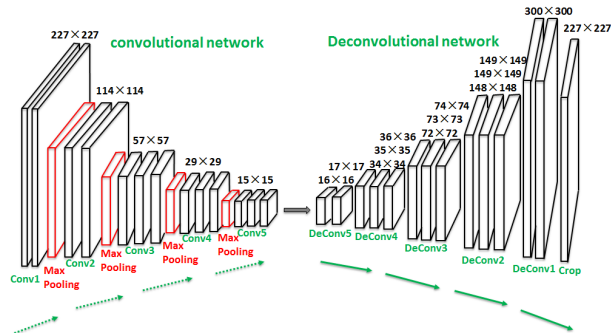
convolutional network

Deconvolutional network

227×227

114×114

57×57

29×29

15×15

Conv1

Max Pooling

Conv2

Max Pooling

Conv3

Max Pooling

Conv4

Max Pooling

Conv5

16×16

17×17

34×34

35×35

36×36

72×72

73×73

74×74

148×148

149×149

149×149

300×300

227×227

DeConv5

DeConv4

DeConv3

DeConv2

DeConv1

Crop